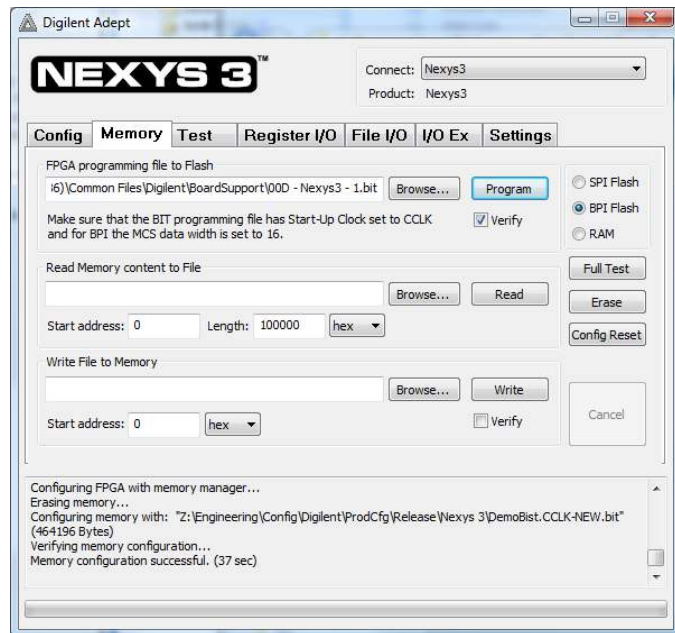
Digilent Adept

NEXYS 3™

Connect: Nexys3
Product: Nexys3

Config | Memory | Test | Register I/O | File I/O | I/O Ex | Settings

FPGA programming file to Flash
6)\Common Files\Digilent\BoardSupport\00D - Nexys3 - 1.bit
Browse...
Program
Make sure that the BIT programming file has Start-Up Clock set to CCLK and for BPI the MCS data width is set to 16.
Verify

SPI Flash
BPI Flash
RAM

Read Memory content to File
Browse...
Read
Start address: 0
Length: 100000
hex

Full Test
Erase
Config Reset

Write File to Memory
Browse...
Write
Start address: 0
hex
Verify

Cancel

Configuring FPGA with memory manager...
Erasing memory...
Configuring memory with: "Z:\Engineering\Config\Digilent\ProdCfg\Release\Nexys 3\DemoBist.CCLK-NEW.bit" (464196 Bytes)
Verifying memory configuration...
Memory configuration successful. (37 sec)